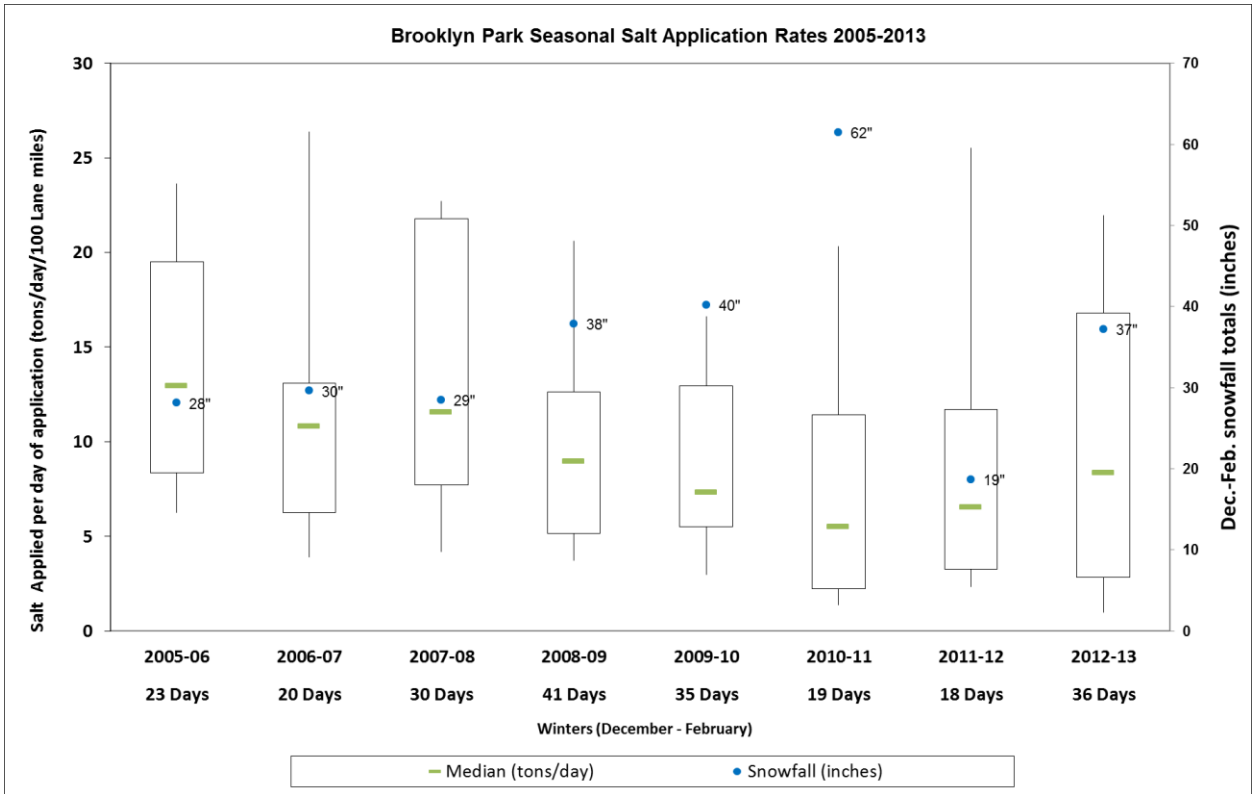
Brooklyn Park Seasonal Salt Application Rates 2005-2013

Salt Applied per day of application (tons/day/100 Lane miles)

30
25
20
15
10
5
0

Dec.-Feb. snowfall totals (inches)

70
60
50
40
30
20
10
0

28"
30"
29"
38"
40"
62"
19"
37"

2005-06 23 Days
2006-07 20 Days
2007-08 30 Days
2008-09 41 Days
2009-10 35 Days
2010-11 19 Days
2011-12 18 Days
2012-13 36 Days

Winters (December - February)

Median (tons/day)
Snowfall (inches)